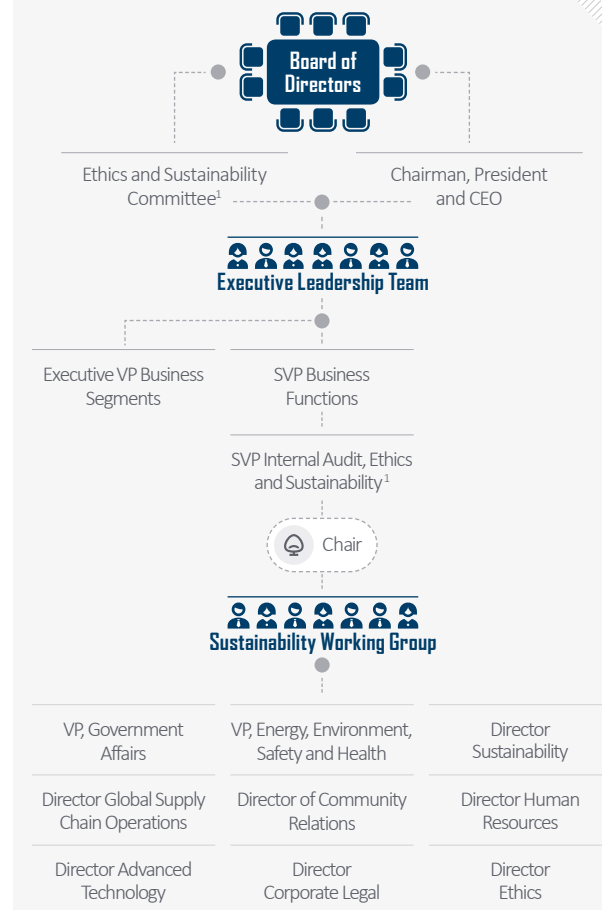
Board of Directors

Ethics and Sustainability Committee$^1$

Chairman, President and CEO

Executive Leadership Team

Executive VP Business Segments

SVP Business Functions

SVP Internal Audit, Ethics and Sustainability$^1$

Chair

Sustainability Working Group

VP, Government Affairs

VP, Energy, Environment, Safety and Health

Director Sustainability

Director Global Supply Chain Operations

Director of Community Relations

Director Human Resources

Director Advanced Technology

Director Corporate Legal

Director Ethics